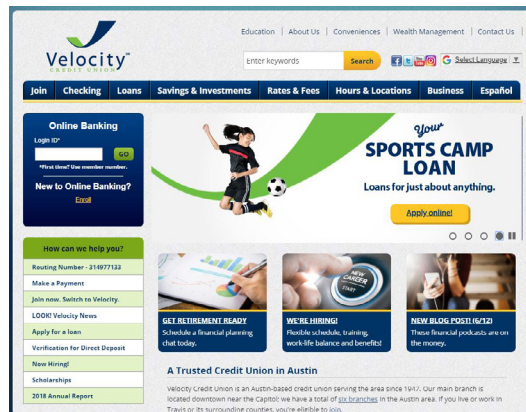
Education | About Us | Conveniences | Wealth Management | Contact Us

Velocity™ CREDIT UNION

Enter keywords Search

Select Language

Join | Checking | Loans | Savings & Investments | Rates & Fees | Hours & Locations | Business | Español

Online Banking

Login ID*

GO

*First time? Use member number.

New to Online Banking?

Enroll

Your SPORTS CAMP LOAN

Loans for just about anything.

Apply online!

How can we help you?

Routing Number - 314977133

Make a Payment

Join now. Switch to Velocity.

LOOK! Velocity News

Apply for a loan

Verification for Direct Deposit

Now Hiring!

Scholarships

2018 Annual Report

GET RETIREMENT READY
Schedule a financial planning chat today.

WE'RE HIRING!
Flexible schedule, training, work-life balance and benefits!

NEW BLOG POST! (6/12)
These financial podcasts are on the money.

A Trusted Credit Union in Austin

Velocity Credit Union is an Austin-based credit union serving the area since 1947. Our main branch is located downtown near the Capitol; we have a total of six branches in the Austin area. If you live or work in Travis or its surrounding counties, you're eligible to join.